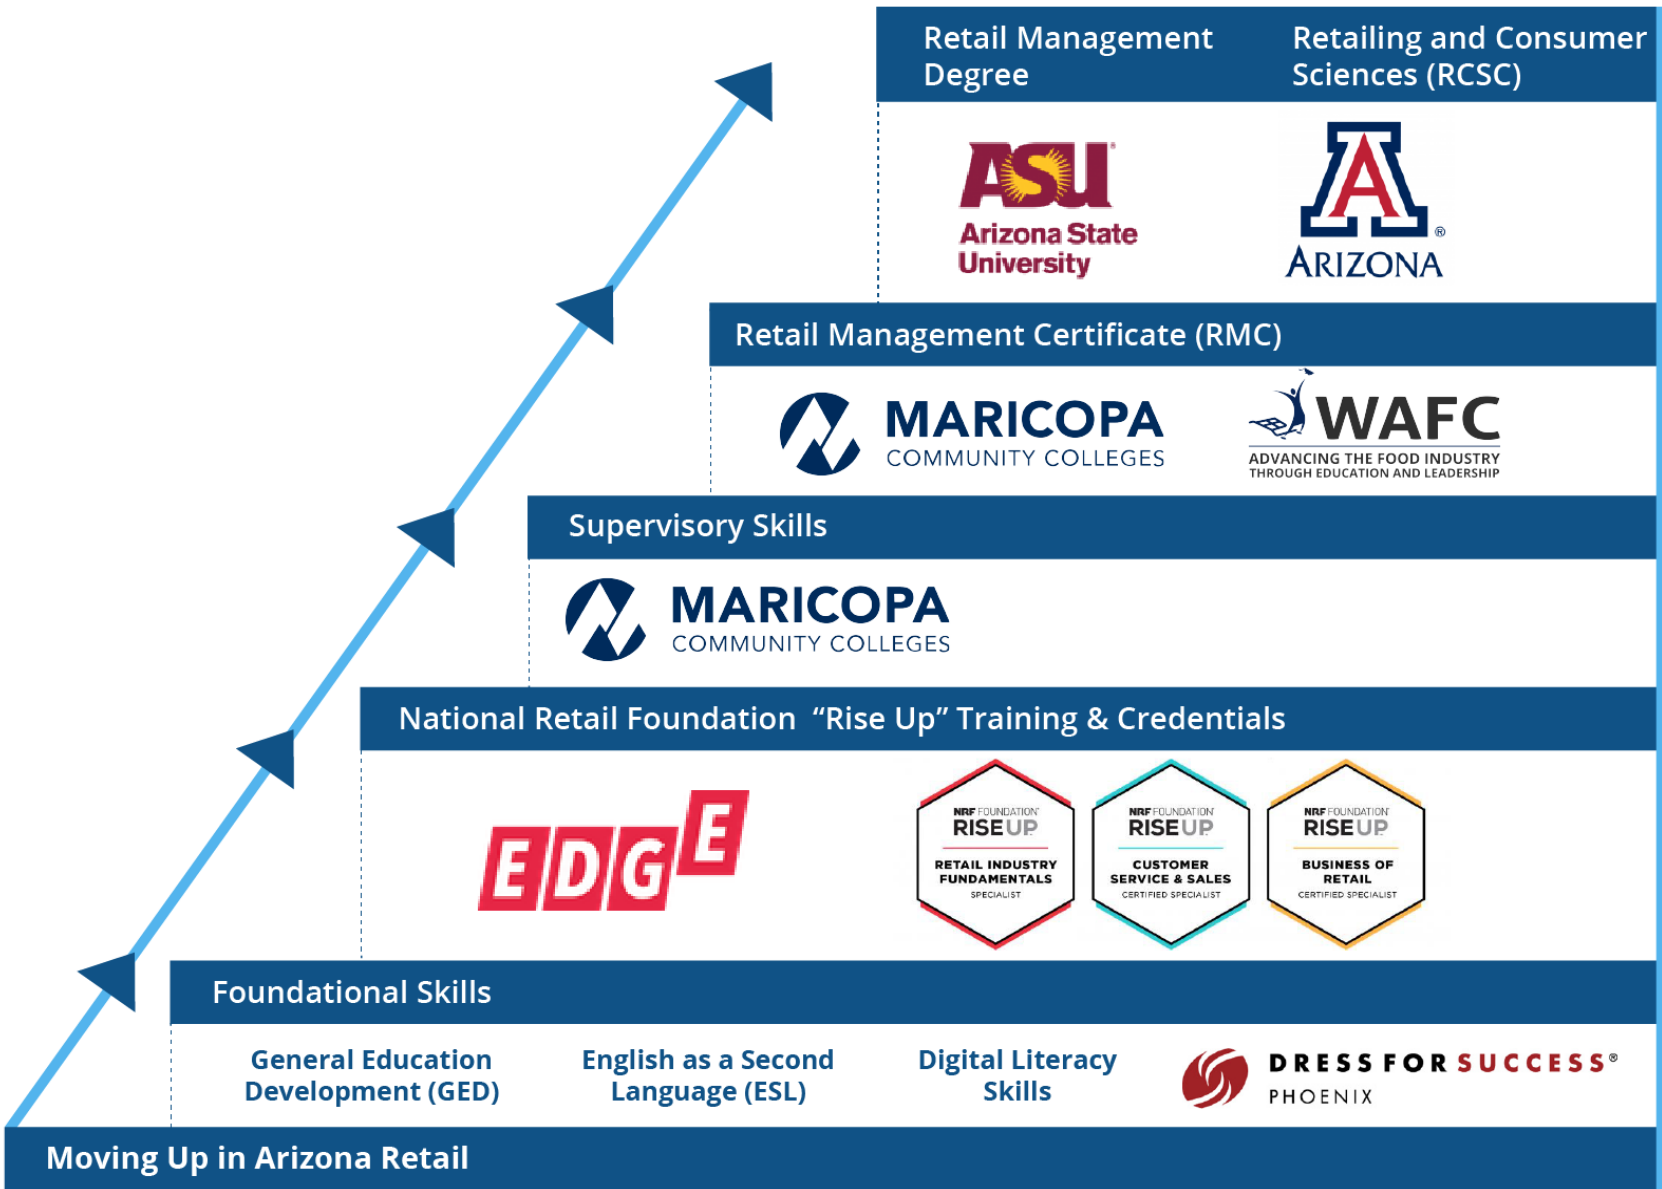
Retail Management Degree

Retailing and Consumer Sciences (RCSC)

ASU
Arizona State University

A
ARIZONA

Retail Management Certificate (RMC)

MARICOPA
COMMUNITY COLLEGES

WAFC
ADVANCING THE FOOD INDUSTRY THROUGH EDUCATION AND LEADERSHIP

Supervisory Skills

MARICOPA
COMMUNITY COLLEGES

National Retail Foundation "Rise Up" Training & Credentials

EDGE

NRF FOUNDATION
RISEUP
RETAIL INDUSTRY FUNDAMENTALS
SPECIALIST

NRF FOUNDATION
RISEUP
CUSTOMER SERVICE & SALES
CERTIFIED SPECIALIST

NRF FOUNDATION
RISEUP
BUSINESS OF RETAIL
CERTIFIED SPECIALIST

Foundational Skills

General Education Development (GED)

English as a Second Language (ESL)

Digital Literacy Skills

DRESS FOR SUCCESS®
PHOENIX

Moving Up in Arizona Retail